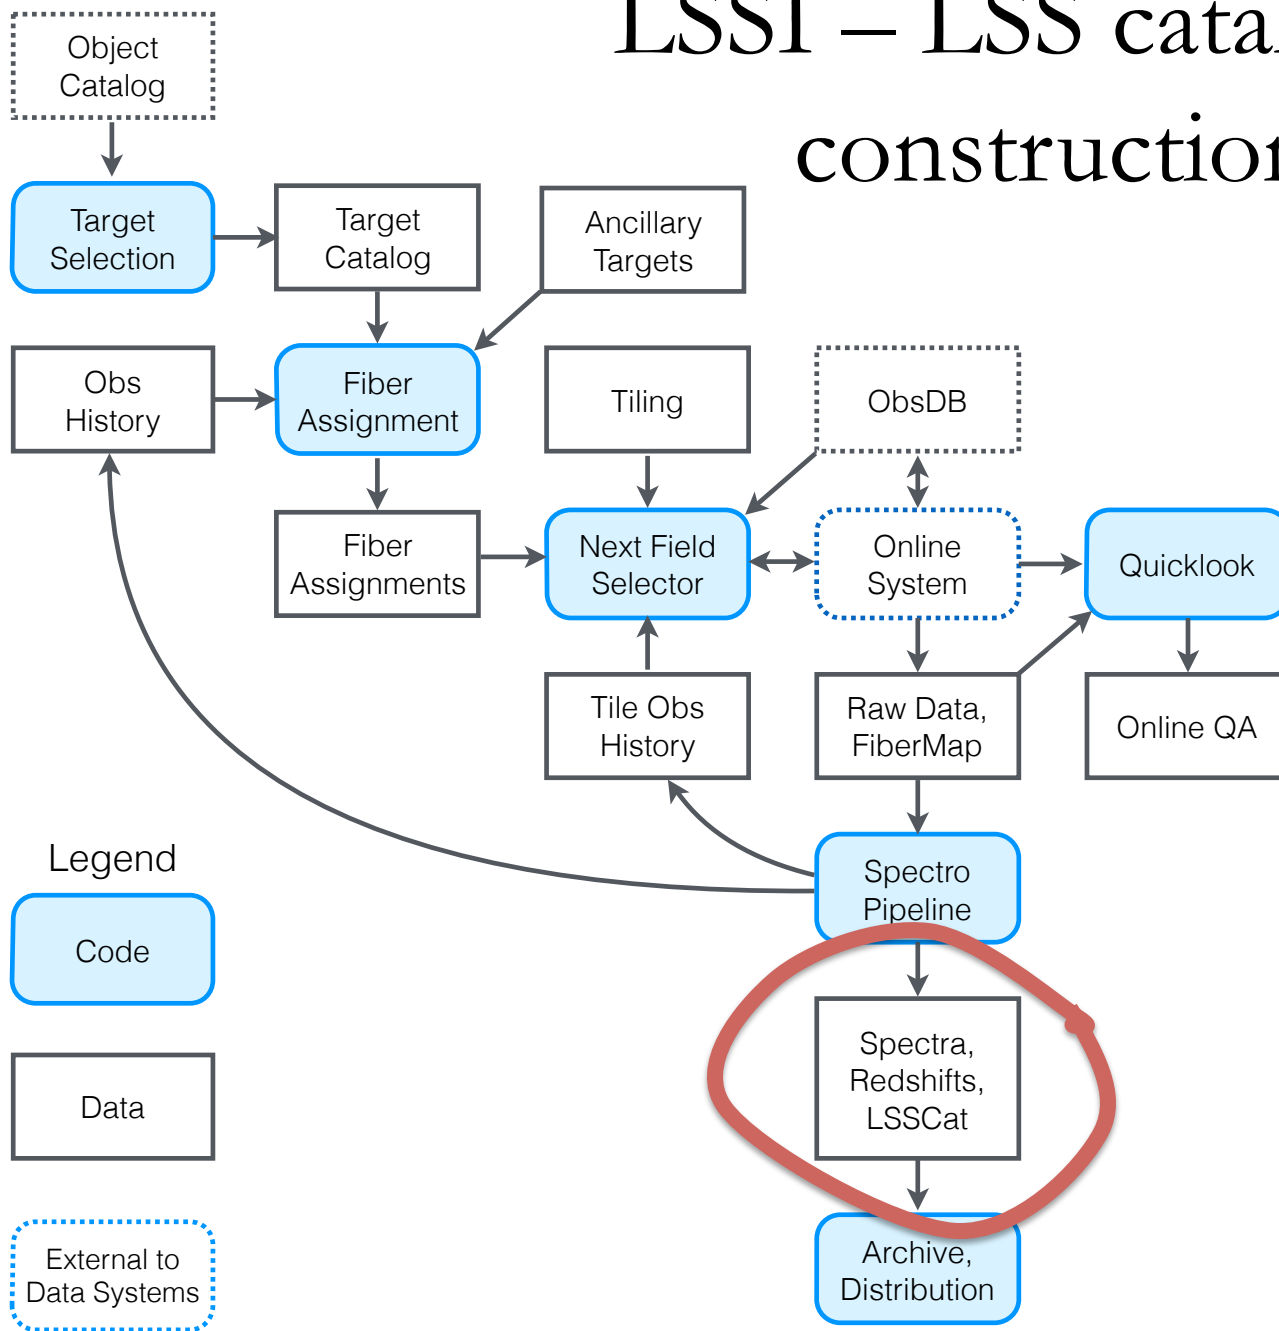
LSSI – LSS cata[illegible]
constructio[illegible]

Object Catalog

Target Selection

Target Catalog

Ancillary Targets

Obs History

Fiber Assignment

Tiling

ObsDB

Fiber Assignments

Next Field Selector

Online System

Quicklook

Tile Obs History

Raw Data, FiberMap

Online QA

Legend

Code

Data

External to Data Systems

Spectro Pipeline

Spectra, Redshifts, LSSCat

Archive, Distribution